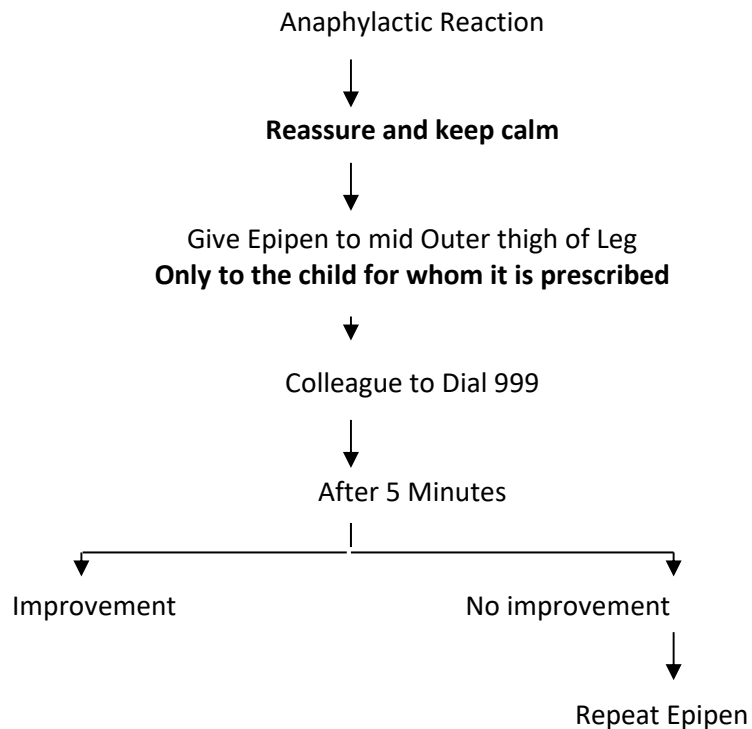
Anaphylactic Reaction

**Reassure and keep calm**

Give Epipen to mid Outer thigh of Leg
**Only to the child for whom it is prescribed**

Colleague to Dial 999

After 5 Minutes

Improvement

No improvement

Repeat Epipen